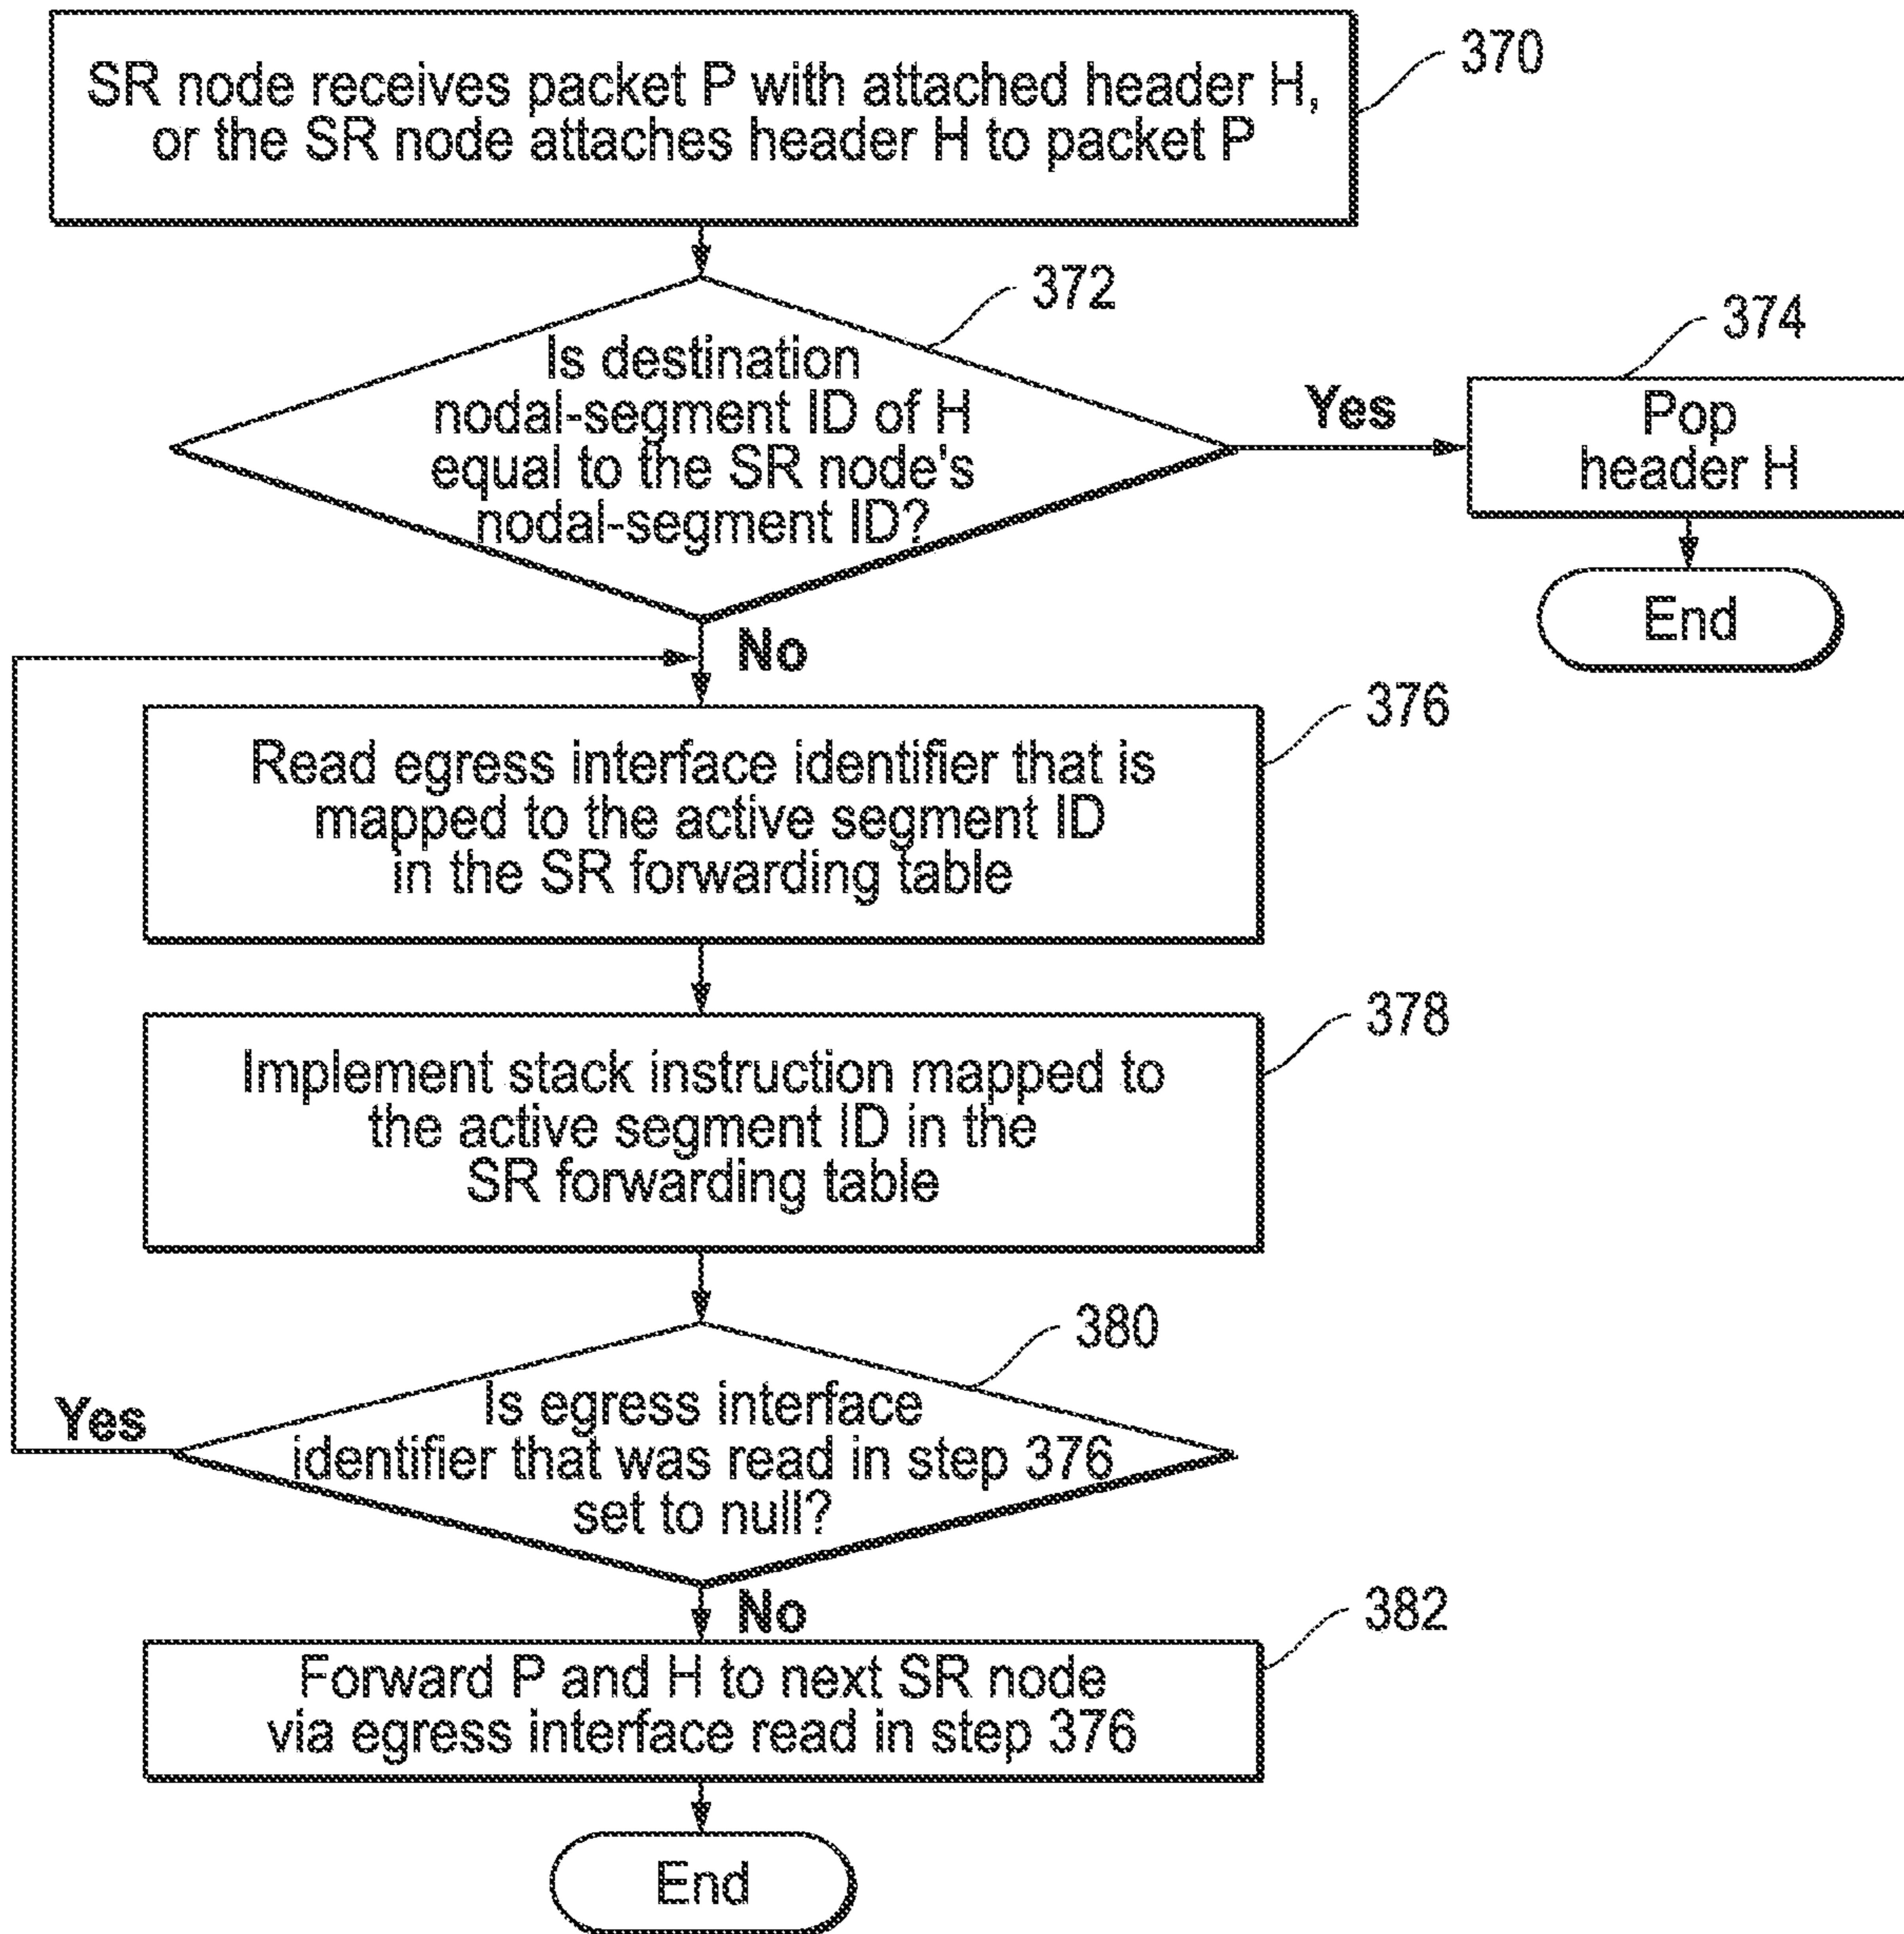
SR node receives packet P with attached header H, or the SR node attaches header H to packet P

370

372

Is destination nodal-segment ID of H equal to the SR node's nodal-segment ID?

Yes

374

Pop header H

End

No

376

Read egress interface identifier that is mapped to the active segment ID in the SR forwarding table

378

Implement stack instruction mapped to the active segment ID in the SR forwarding table

380

Yes

Is egress interface identifier that was read in step 376 set to null?

No

382

Forward P and H to next SR node via egress interface read in step 376

End